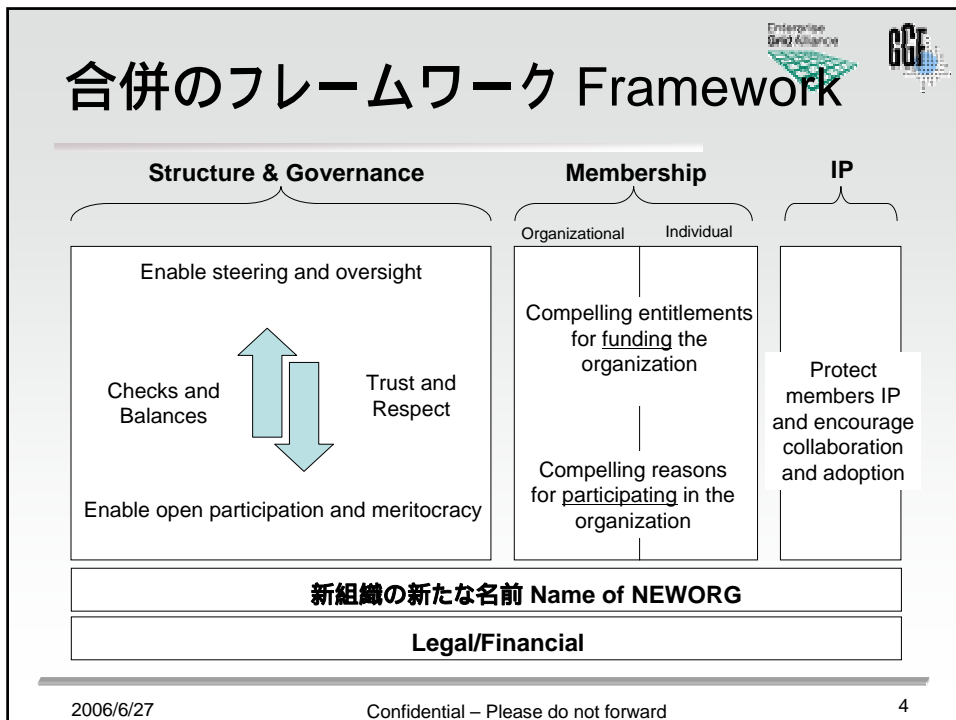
Enterprise Grid Alliance

GGF

合併のフレームワーク Framework

Structure & Governance

Membership

IP

Organizational

Individual

Enable steering and oversight

Checks and Balances

Trust and Respect

Enable open participation and meritocracy

Compelling entitlements for funding the organization

Compelling reasons for participating in the organization

Protect members IP and encourage collaboration and adoption

新組織の新たな名前 Name of NEWORG

Legal/Financial

2006/6/27

Confidential – Please do not forward

4